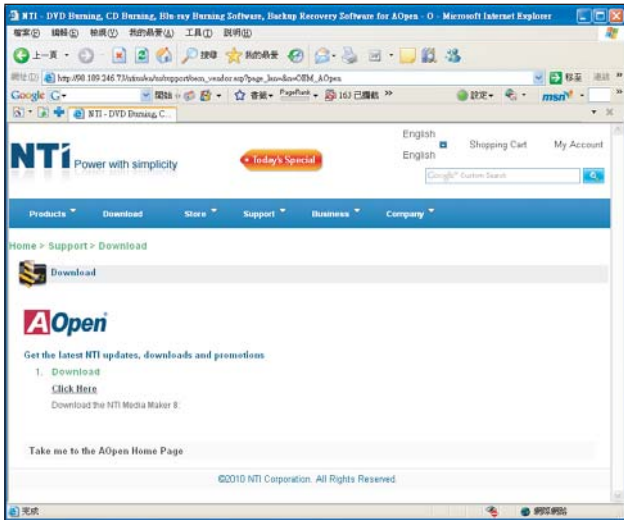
NTI - DVD Burning, CD Burning, Blu-ray Burning Software, Backup Recovery Software for AOpen - O - Microsoft Internet Explorer

檔案(F) 編輯(E) 檢視(V) 我的最愛(A) 工具(T) 說明(H)

上一頁 搜尋 我的最愛

網址(D) http://98.189.246.73/ntiweb/us/support/oem_vendor.asp?page_lan=&m=OEM_AOpen 移至 連結

Google G- 開始 書籤 PageRank 163 已攔截 設定 msn

NTI - DVD Burning, C...

English English Shopping Cart My Account

NTI Power with simplicity

Today's Special

Google Custom Search

Products Download Store Support Business Company

Home > Support > Download

Download

AOpen

Get the latest NTI updates, downloads and promotions

1. Download

Click Here

Download the NTI Media Maker 8.

Take me to the AOpen Home Page

©2010 NTI Corporation. All Rights Reserved.

完成 網際網路